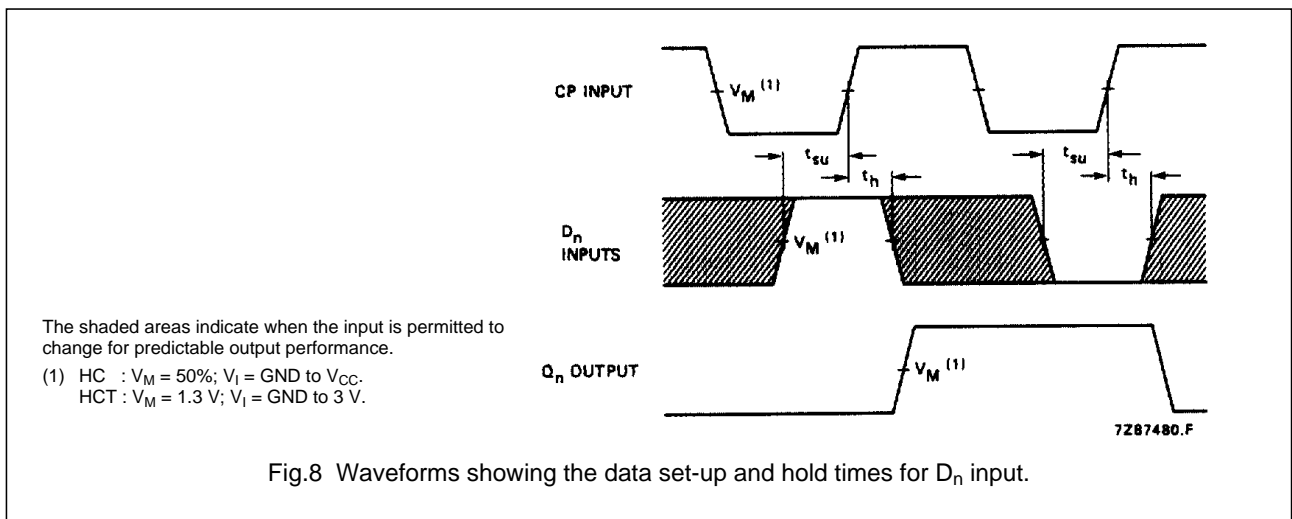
CP INPUT

$V_M$ $^{(1)}$

$t_{su}$

$t_h$

$t_{su}$

$t_h$

$D_n$ INPUTS

$V_M$ $^{(1)}$

The shaded areas indicate when the input is permitted to change for predictable output performance.

(1) HC : $V_M$ = 50%; $V_I$ = GND to $V_{CC}$.
HCT : $V_M$ = 1.3 V; $V_I$ = GND to 3 V.

$Q_n$ OUTPUT

$V_M$ $^{(1)}$

7Z87480.F

Fig.8 Waveforms showing the data set-up and hold times for $D_n$ input.